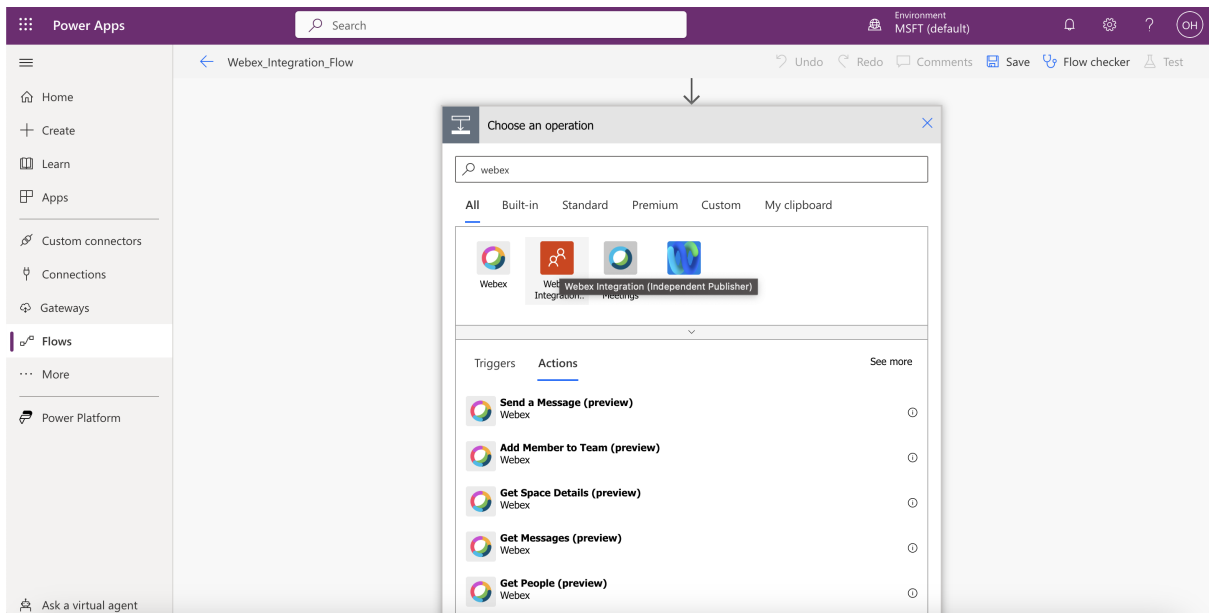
Power Apps

Search

Environment
MSFT (default)

OH

Webex_Integration_Flow

Undo Redo Comments Save Flow checker Test

Home
Create
Learn
Apps
Custom connectors
Connections
Gateways
Flows
More
Power Platform
Ask a virtual agent

Choose an operation

webex

All Built-in Standard Premium Custom My clipboard

Webex
Web Integration..
Webex Integration (Independent Publisher)
Meetings

Triggers Actions See more

Send a Message (preview)
Webex

Add Member to Team (preview)
Webex

Get Space Details (preview)
Webex

Get Messages (preview)
Webex

Get People (preview)
Webex